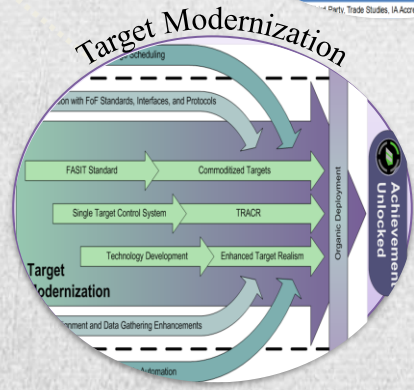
Target Modernization

d Party, Trade Studies, IA Acc

Scheduling

tion with FoF Standards, Interfaces, and Protocols

FASIT Standard

Commoditized Targets

Single Target Control System

TRACR

Technology Development

Enhanced Target Realism

Target
odernization

nment and Data Gathering Enhancements

Automation

Organic Deployment

Achievement
Unlocked